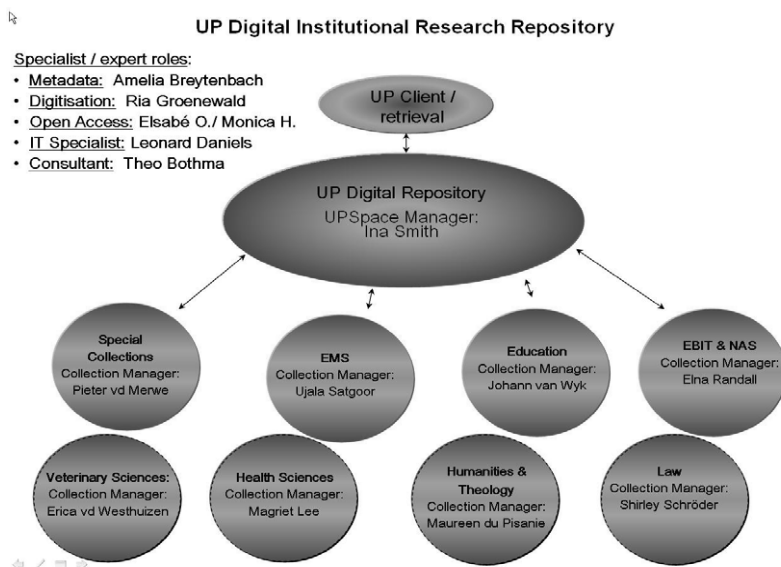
UP Digital Institutional Research Repository

Specialist / expert roles:
• Metadata: Amelia Breytenbach
• Digitisation: Ria Groenewald
• Open Access: Elsabé O./ Monica H.
• IT Specialist: Leonard Daniels
• Consultant: Theo Bothma

UP Client / retrieval

UP Digital Repository
UPSpace Manager: Ina Smith

Special Collections
Collection Manager: Pieter vd Merwe

EMS
Collection Manager: Ujala Satgoor

Education
Collection Manager: Johann van Wyk

EBIT & NAS
Collection Manager: Elna Randall

Veterinary Sciences:
Collection Manager: Erica vd Westhuizen

Health Sciences
Collection Manager: Magriet Lee

Humanities & Theology
Collection Manager: Maureen du Pisanie

Law
Collection Manager: Shirley Schröder